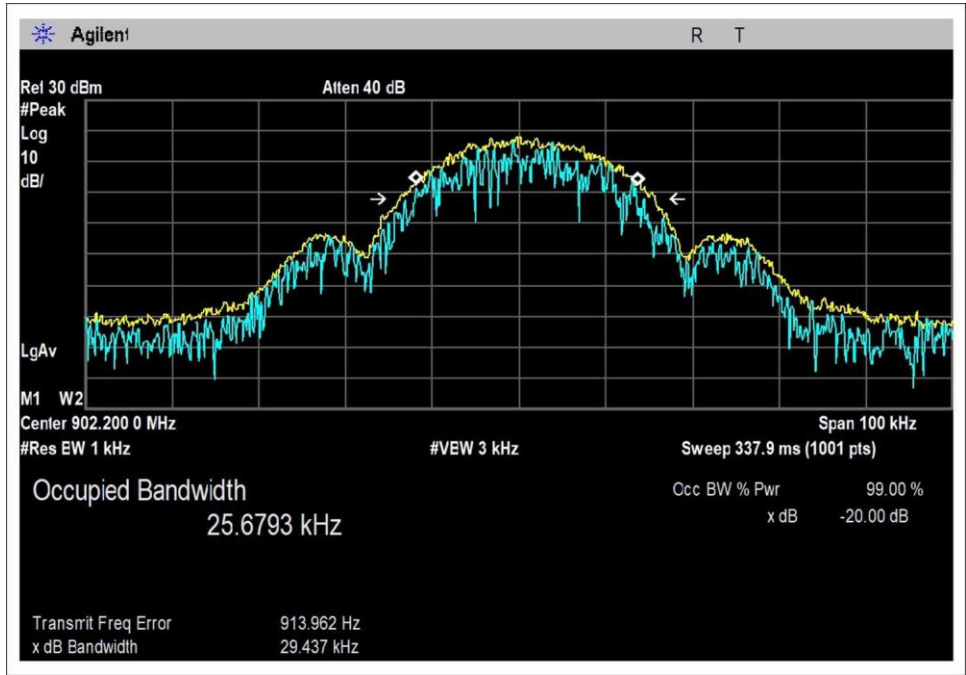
Agilent R T

Ref 30 dBm Atten 40 dB
#Peak
Log
10
dB/

LgAv

M1 W2
Center 902.200 0 MHz Span 100 kHz
#Res BW 1 kHz #VBW 3 kHz Sweep 337.9 ms (1001 pts)

Occupied Bandwidth
25.6793 kHz

Occ BW % Pwr 99.00 %
x dB -20.00 dB

Transmit Freq Error 913.962 Hz
x dB Bandwidth 29.437 kHz